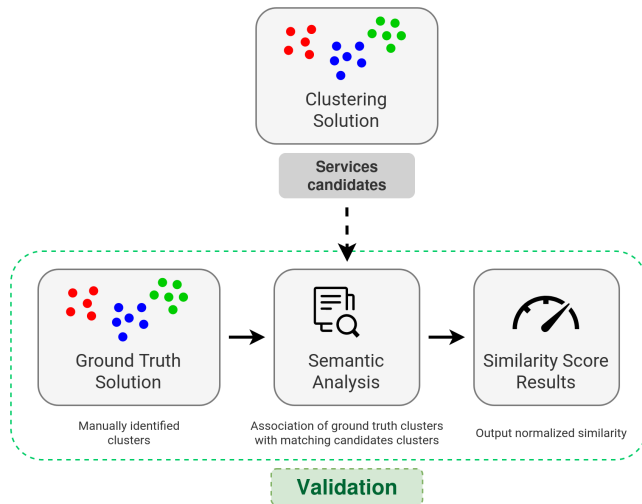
Clustering Solution

Services candidates

Ground Truth Solution

Manually identified clusters

Semantic Analysis

Association of ground truth clusters with matching candidates clusters

Similarity Score Results

Output normalized similarity

Validation